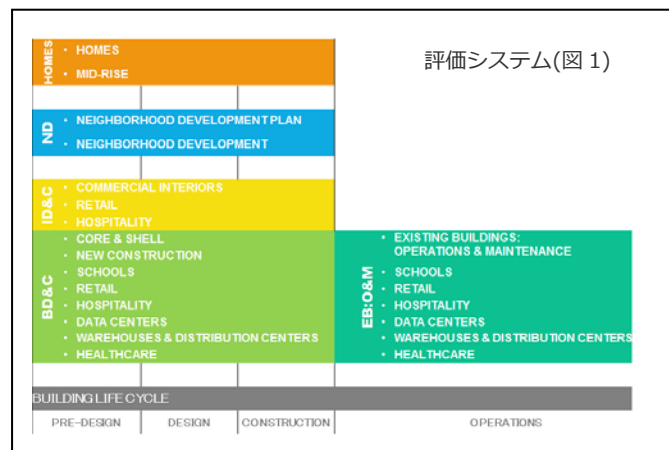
評価システム(図 1)

HOMES
• HOMES
• MID-RISE

ND
• NEIGHBORHOOD DEVELOPMENT PLAN
• NEIGHBORHOOD DEVELOPMENT

ID&C
• COMMERCIAL INTERIORS
• RETAIL
• HOSPITALITY

BD&C
• CORE & SHELL
• NEW CONSTRUCTION
• SCHOOLS
• RETAIL
• HOSPITALITY
• DATA CENTERS
• WAREHOUSES & DISTRIBUTION CENTERS
• HEALTHCARE

EB:O&M
• EXISTING BUILDINGS: OPERATIONS & MAINTENANCE
• SCHOOLS
• RETAIL
• HOSPITALITY
• DATA CENTERS
• WAREHOUSES & DISTRIBUTION CENTERS
• HEALTHCARE

BUILDING LIFE CYCLE

| PRE-DESIGN | DESIGN | CONSTRUCTION | OPERATIONS |
|---|---|---|---|